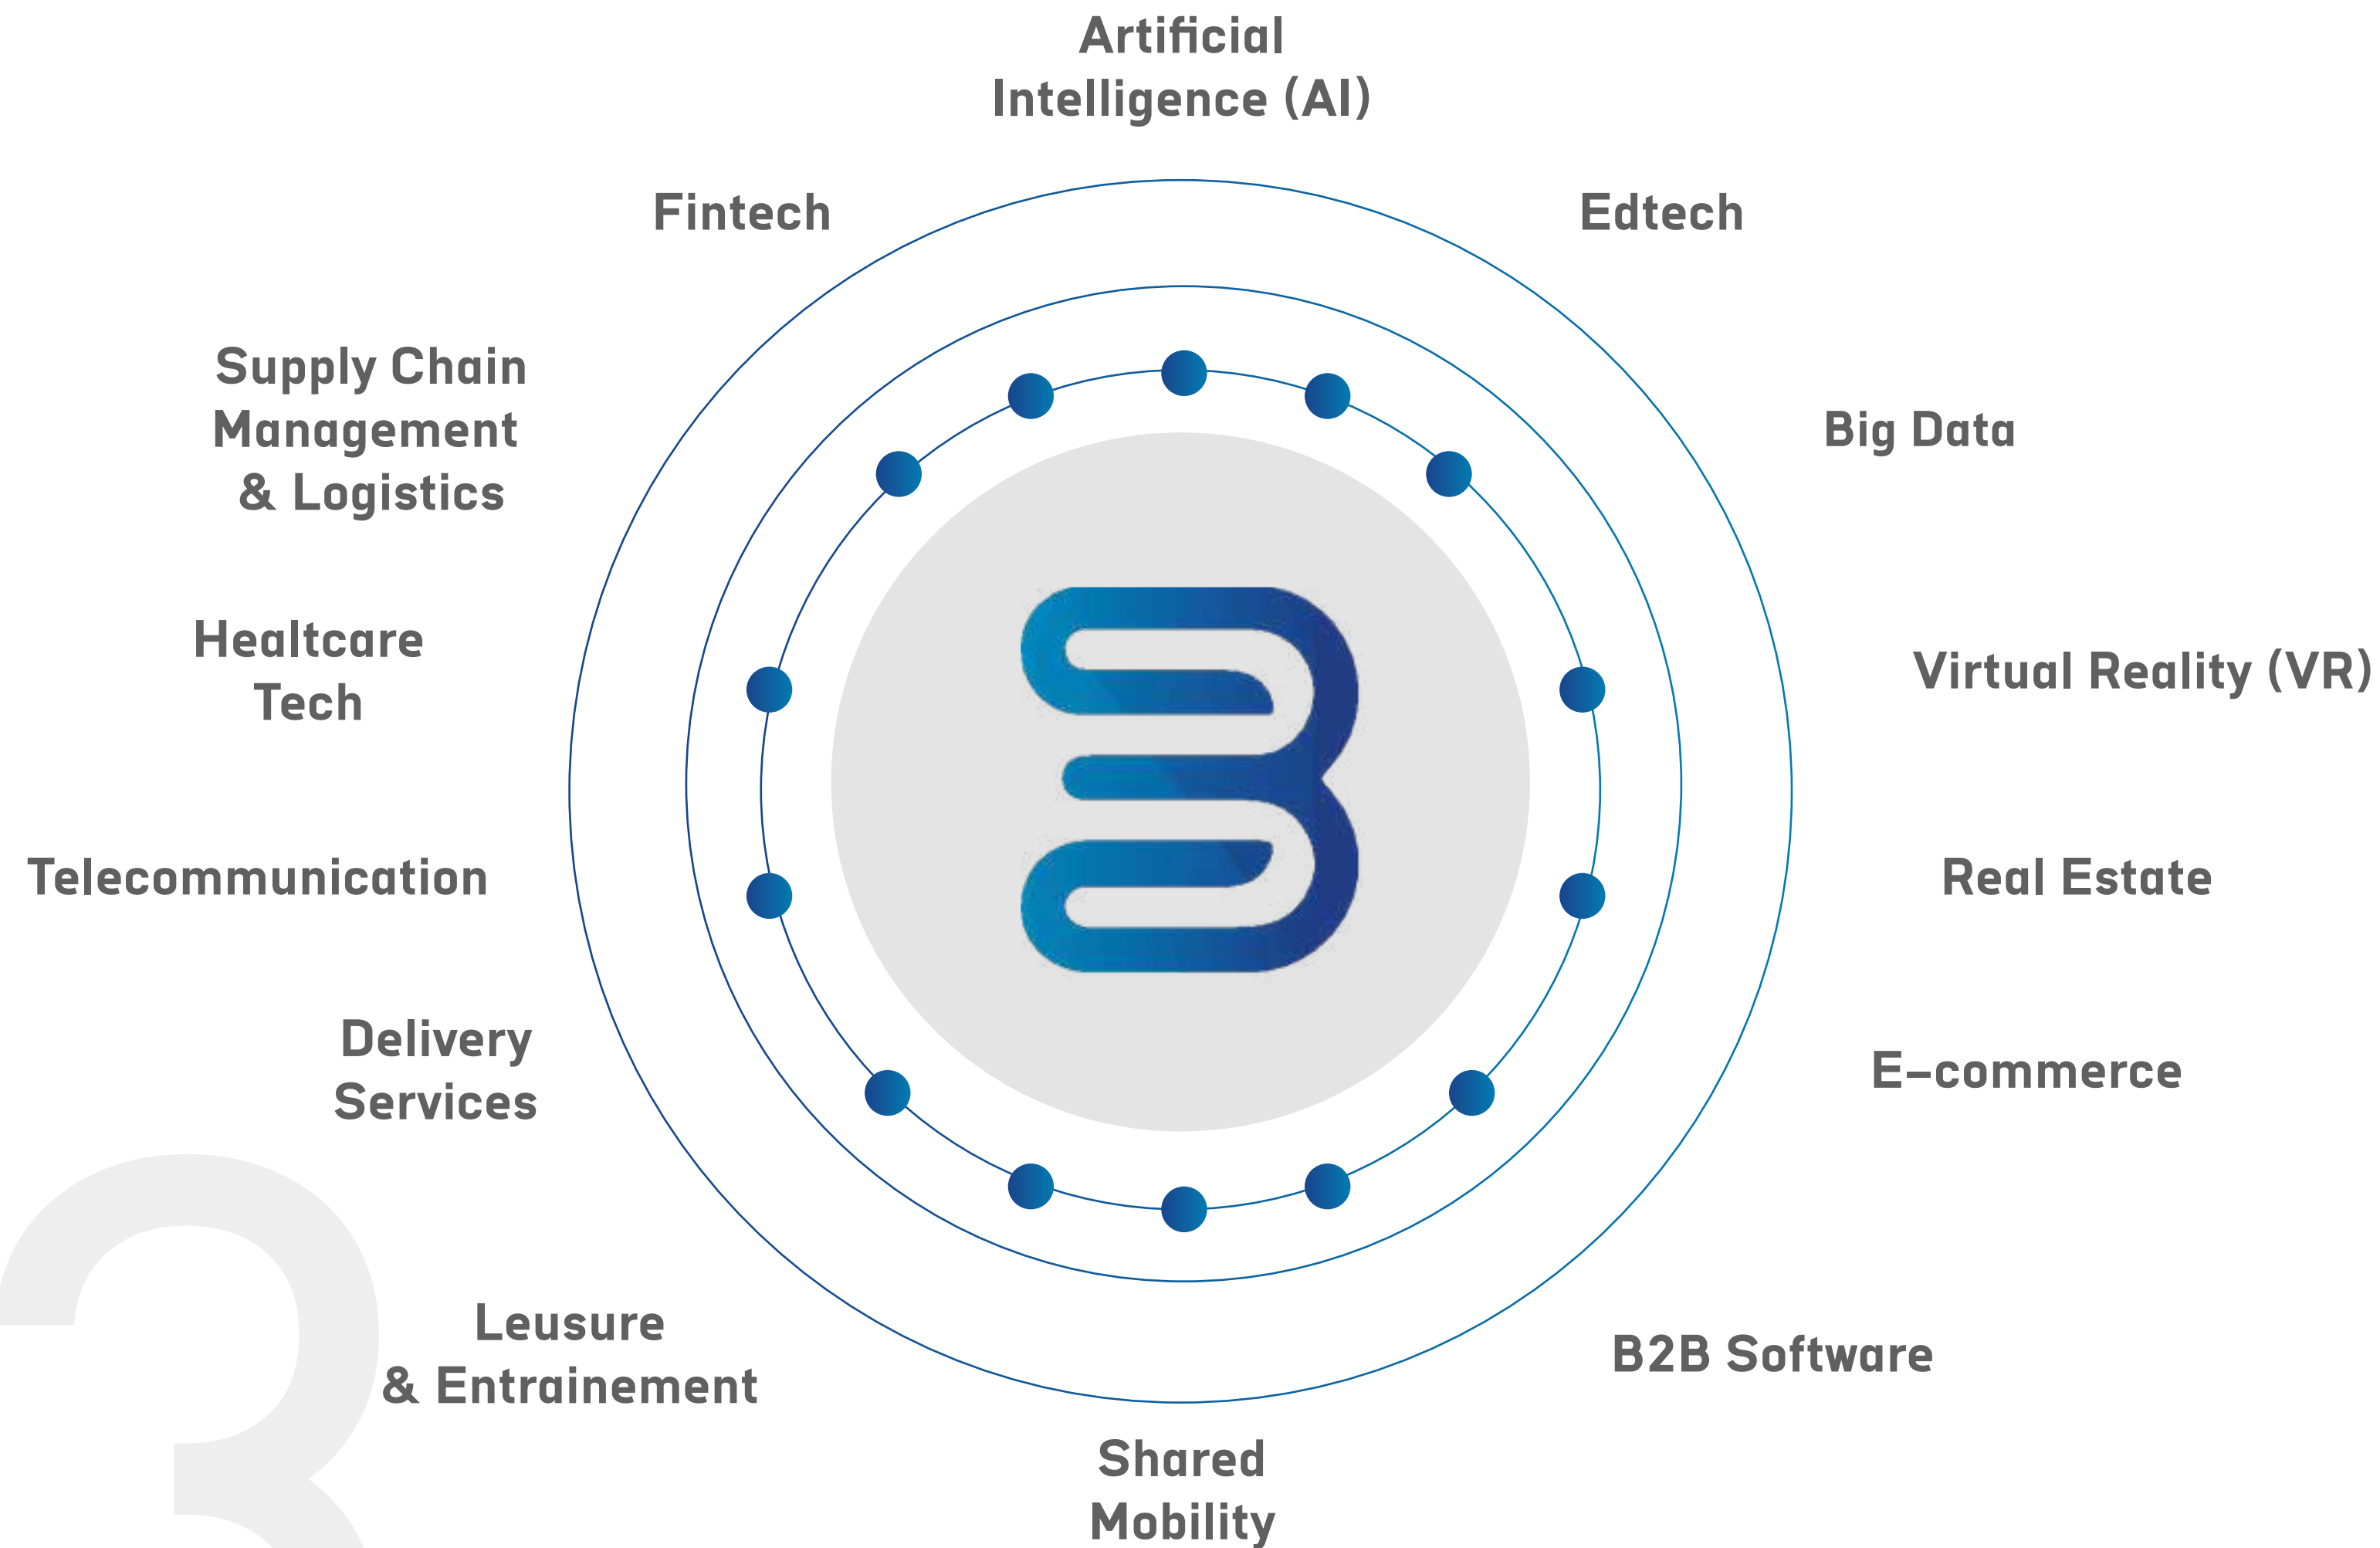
Artificial Intelligence (AI)

Fintech

Edtech

Supply Chain Management & Logistics

Big Data

Healtcare Tech

Virtual Reality (VR)

Telecommunication

Real Estate

Delivery Services

E-commerce

Leusure & Entrainement

B2B Software

Shared Mobility